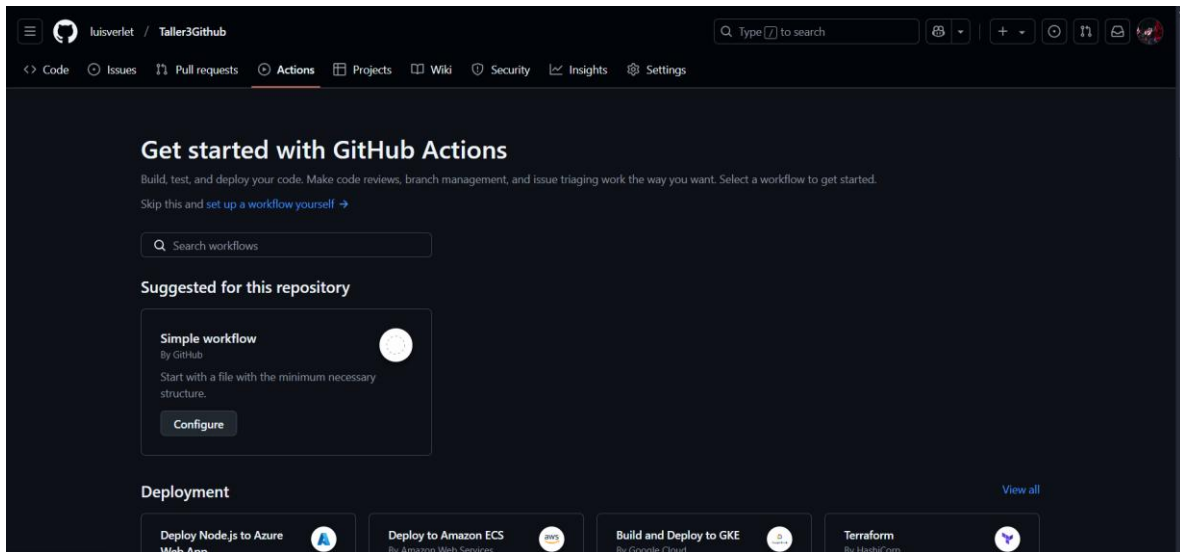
luisverlet / Taller3Github

Type / to search

<> Code Issues Pull requests Actions Projects Wiki Security Insights Settings

Get started with GitHub Actions

Build, test, and deploy your code. Make code reviews, branch management, and issue triaging work the way you want. Select a workflow to get started.

Skip this and set up a workflow yourself →

Search workflows

Suggested for this repository

Simple workflow
By GitHub
Start with a file with the minimum necessary structure.
Configure

Deployment

View all

Deploy Node.js to Azure Web App

Deploy to Amazon ECS
By Amazon Web Services

Build and Deploy to GKE
By Google Cloud

Terraform
By HashiCorp